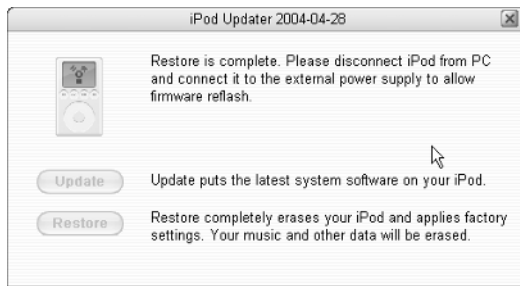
iPod Updater 2004-04-28

Restore is complete. Please disconnect iPod from PC and connect it to the external power supply to allow firmware reflash.

Update

Update puts the latest system software on your iPod.

Restore

Restore completely erases your iPod and applies factory settings. Your music and other data will be erased.